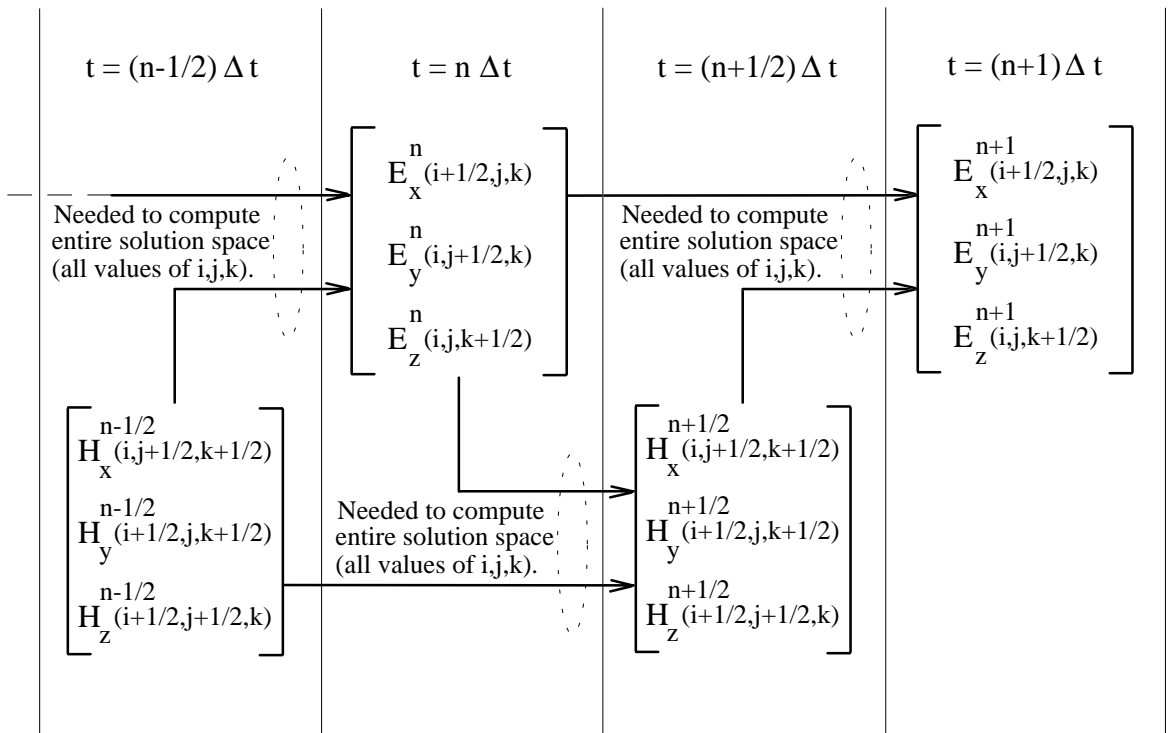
$t = (n-1/2)\,\Delta t$

$t = n\,\Delta t$

$t = (n+1/2)\,\Delta t$

$t = (n+1)\,\Delta t$

Needed to compute entire solution space (all values of i,j,k).

$E_x^n(i+1/2,j,k)$
$E_y^n(i,j+1/2,k)$
$E_z^n(i,j,k+1/2)$

Needed to compute entire solution space (all values of i,j,k).

$E_x^{n+1}(i+1/2,j,k)$
$E_y^{n+1}(i,j+1/2,k)$
$E_z^{n+1}(i,j,k+1/2)$

$H_x^{n-1/2}(i,j+1/2,k+1/2)$
$H_y^{n-1/2}(i+1/2,j,k+1/2)$
$H_z^{n-1/2}(i+1/2,j+1/2,k)$

Needed to compute entire solution space (all values of i,j,k).

$H_x^{n+1/2}(i,j+1/2,k+1/2)$
$H_y^{n+1/2}(i+1/2,j,k+1/2)$
$H_z^{n+1/2}(i+1/2,j+1/2,k)$